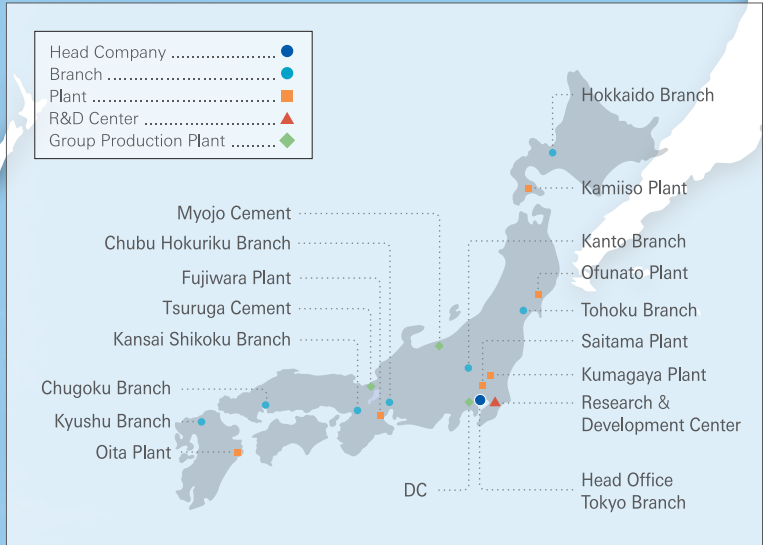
Head Company
Branch
Plant
R&D Center
Group Production Plant

Hokkaido Branch
Kamiiso Plant
Myojo Cement
Chubu Hokuriku Branch
Fujiwara Plant
Tsuruga Cement
Kansai Shikoku Branch
Chugoku Branch
Kyushu Branch
Oita Plant
Kanto Branch
Ofunato Plant
Tohoku Branch
Saitama Plant
Kumagaya Plant
Research & Development Center
DC
Head Office Tokyo Branch